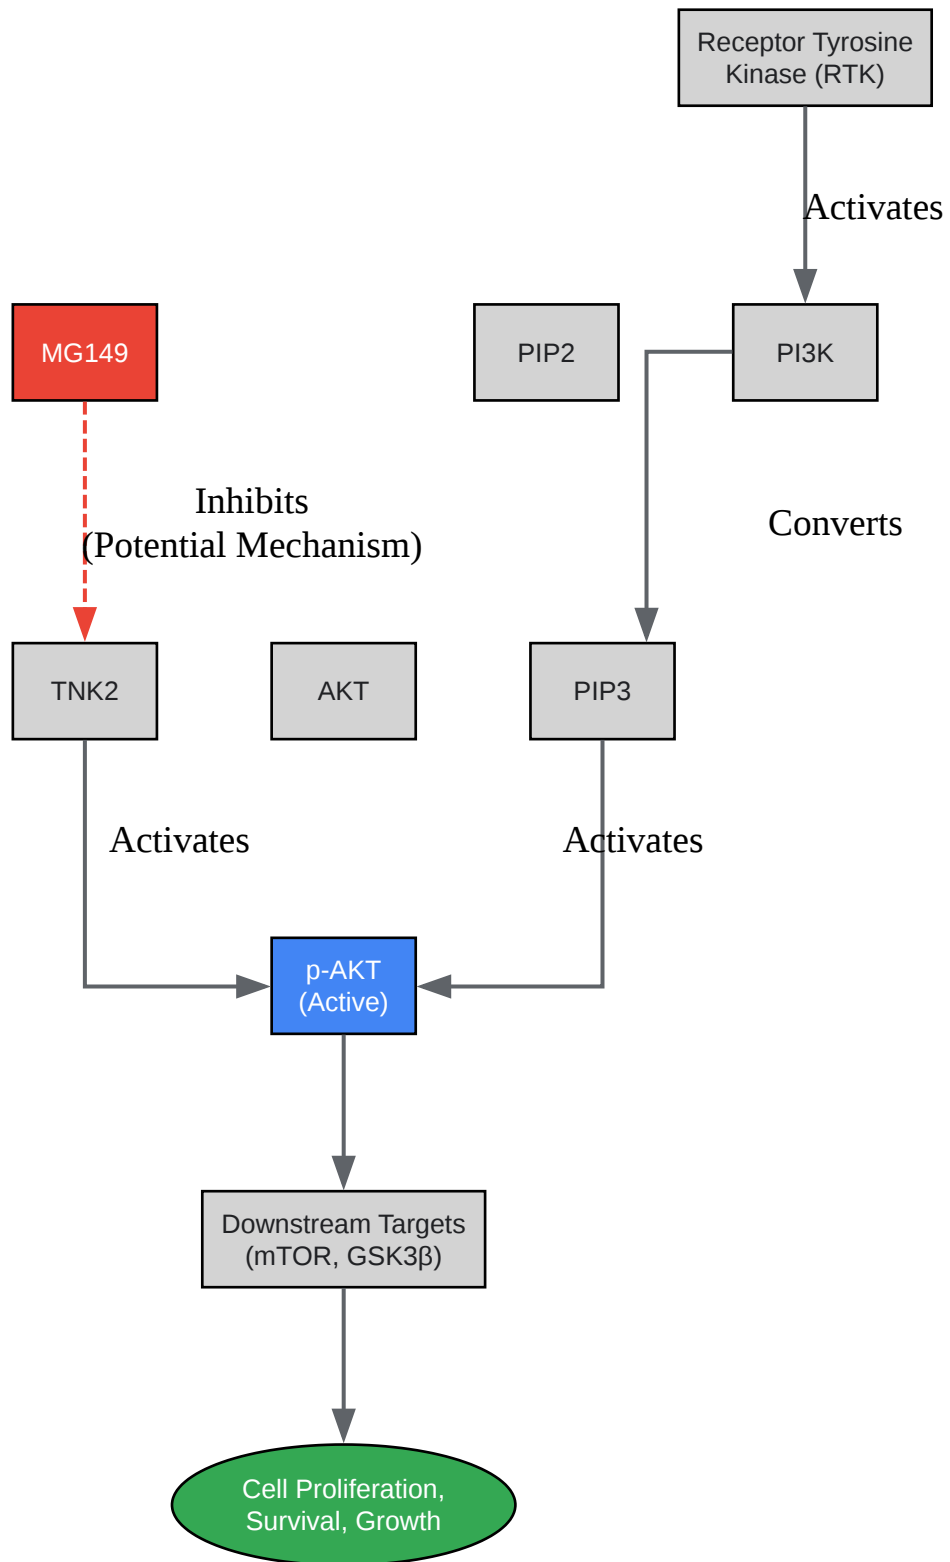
Receptor Tyrosine Kinase (RTK)

Activates

MG149

PIP2

PI3K

Inhibits
(Potential Mechanism)

Converts

TNK2

AKT

PIP3

Activates

Activates

p-AKT
(Active)

Downstream Targets
(mTOR, GSK3β)

Cell Proliferation,
Survival, Growth